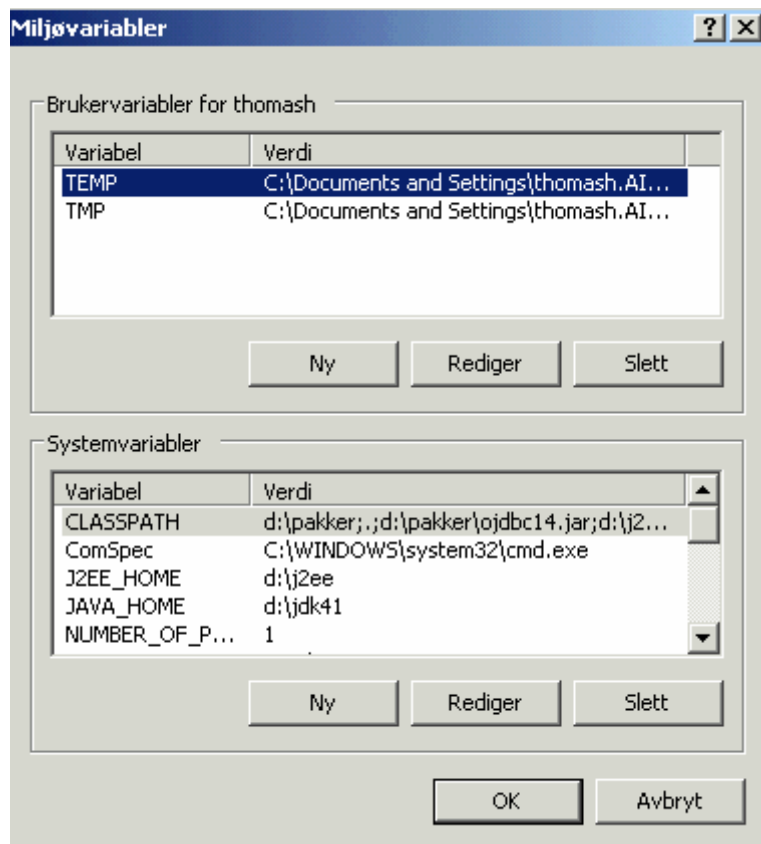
Miljøvariabler

?

Brukervariabler for thomash

| Variabel | Verdi |
|---|---|
| TEMP | C:\Documents and Settings\thomash.AI... |
| TMP | C:\Documents and Settings\thomash.AI... |

Ny Rediger Slett

Systemvariabler

| Variabel | Verdi |
|---|---|
| CLASSPATH | d:\pakker;.;d:\pakker\ojdbc14.jar;d:\j2... |
| ComSpec | C:\WINDOWS\system32\cmd.exe |
| J2EE_HOME | d:\j2ee |
| JAVA_HOME | d:\jdk41 |
| NUMBER_OF_P... | 1 |

Ny Rediger Slett

OK Avbryt